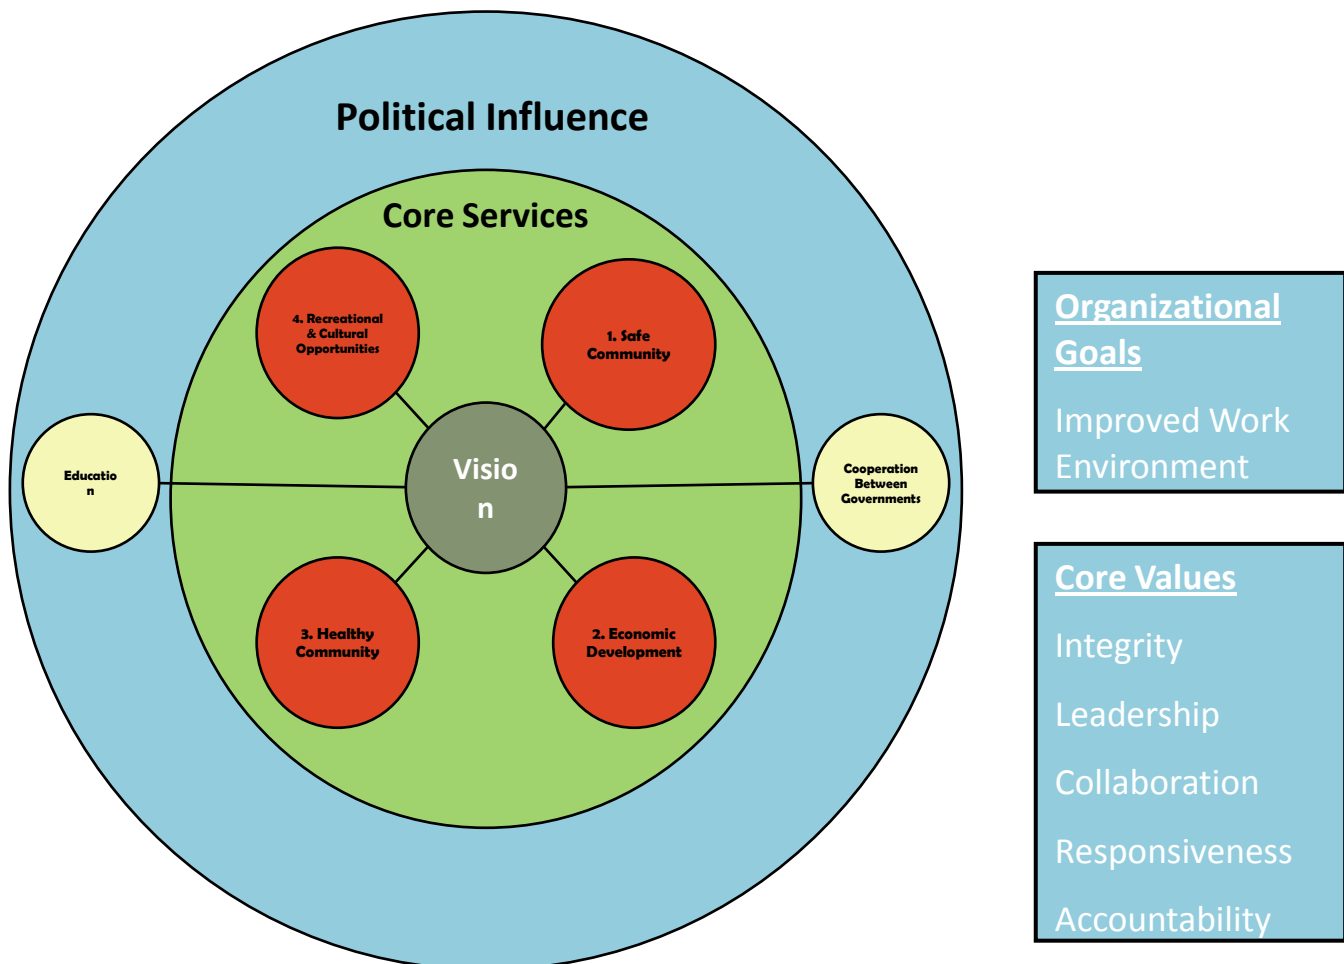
Political Influence

Core Services

4. Recreational & Cultural Opportunities

1. Safe Community

Educatio n

Visio n

Cooperation Between Governments

3. Healthy Community

2. Economic Development

Organizational Goals

Improved Work Environment

Core Values

Integrity

Leadership

Collaboration

Responsiveness

Accountability